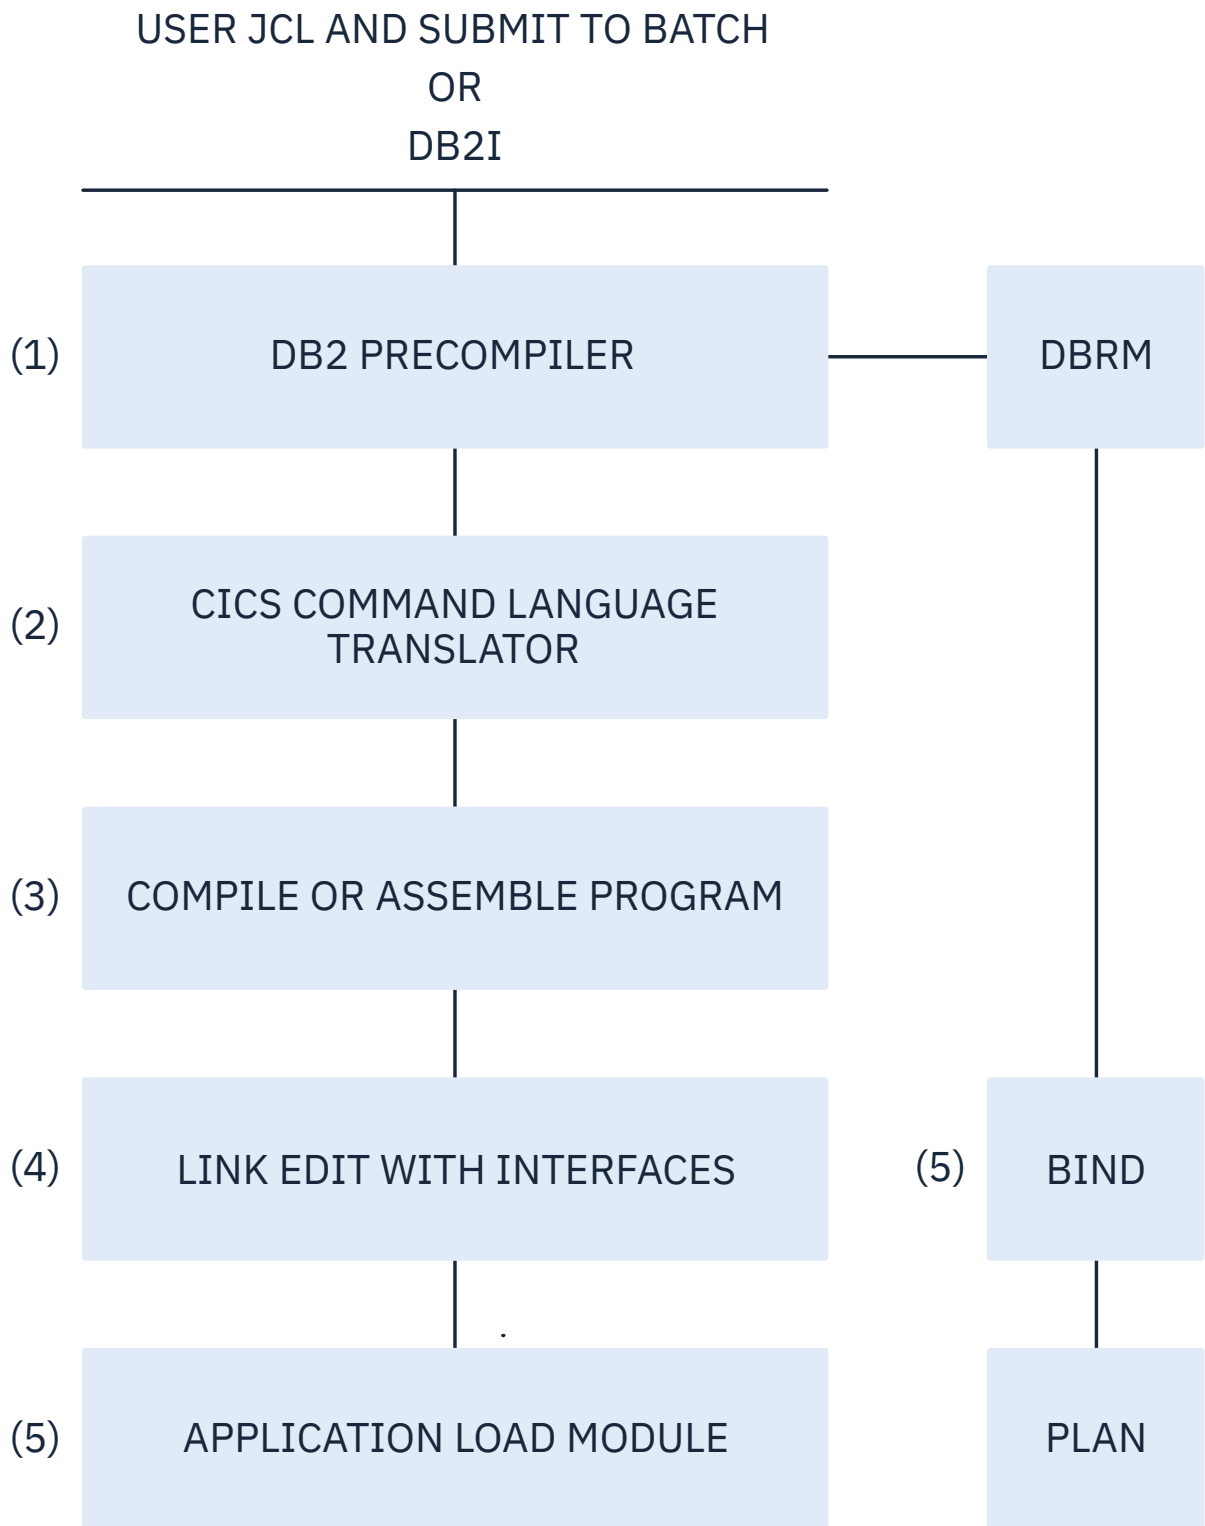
USER JCL AND SUBMIT TO BATCH
OR
DB2I

(1) DB2 PRECOMPILER

DBRM

(2) CICS COMMAND LANGUAGE TRANSLATOR

(3) COMPILE OR ASSEMBLE PROGRAM

(4) LINK EDIT WITH INTERFACES

(5) BIND

(5) APPLICATION LOAD MODULE

PLAN